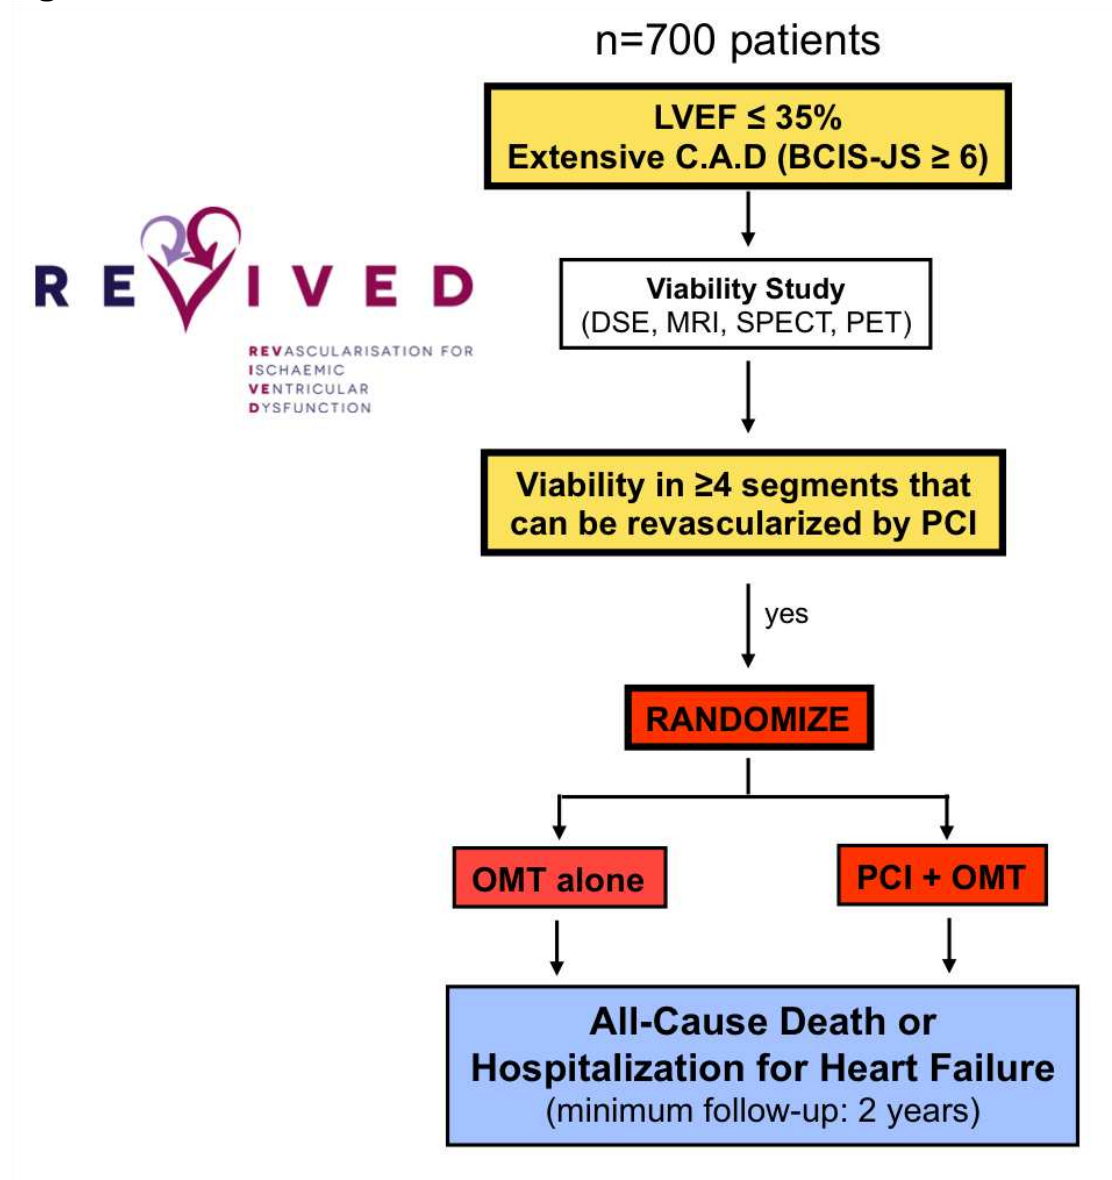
REVIVED
REVASCULARISATION FOR ISCHAEMIC VENTRICULAR DYSFUNCTION

n=700 patients

LVEF ≤ 35%
Extensive C.A.D (BCIS-JS ≥ 6)

Viability Study
(DSE, MRI, SPECT, PET)

Viability in ≥4 segments that can be revascularized by PCI

yes

RANDOMIZE

OMT alone

PCI + OMT

All-Cause Death or Hospitalization for Heart Failure
(minimum follow-up: 2 years)